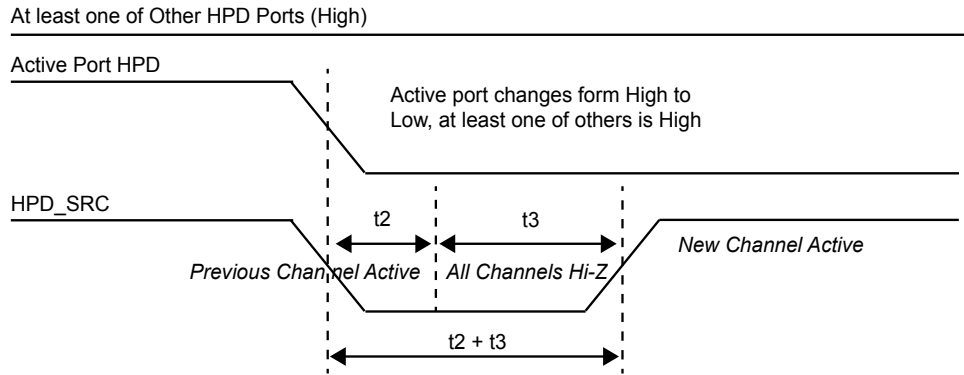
At least one of Other HPD Ports (High)

Active Port HPD

Active port changes form High to Low, at least one of others is High

HPD_SRC

t2

t3

New Channel Active

Previous Channel Active

All Channels Hi-Z

t2 + t3